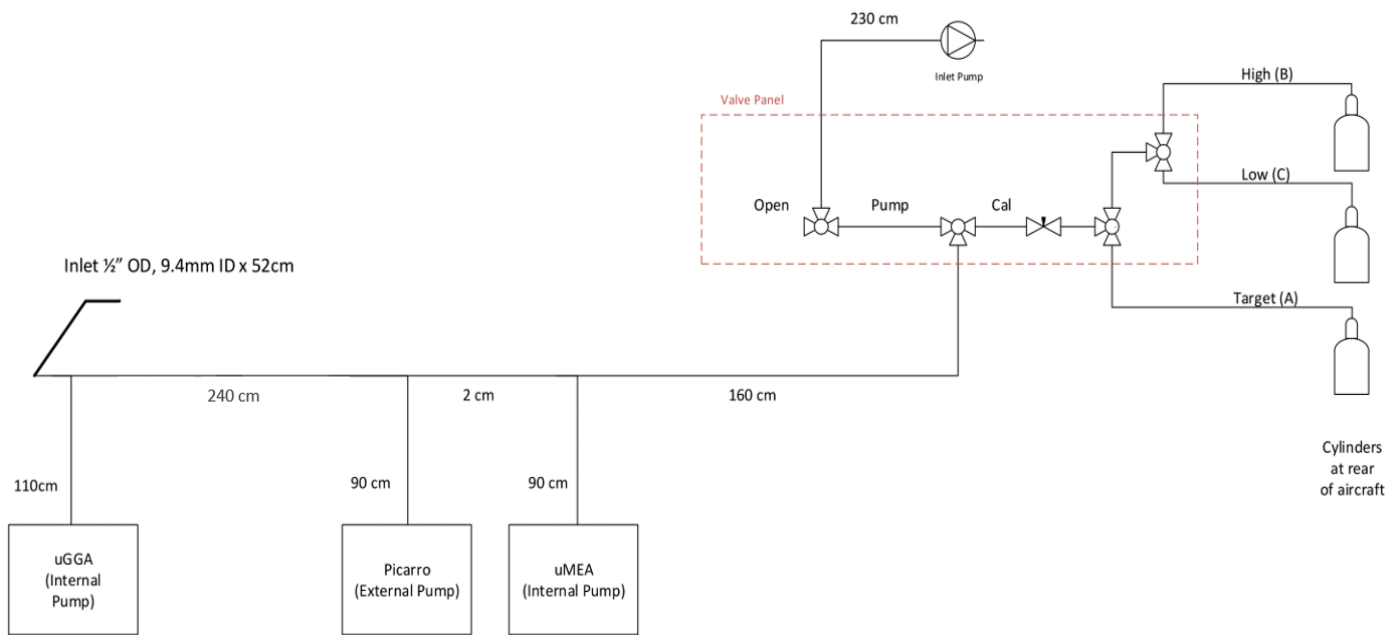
230 cm

Inlet Pump

High (B)

Valve Panel

Open

Pump

Cal

Low (C)

Inlet ½" OD, 9.4mm ID x 52cm

Target (A)

240 cm

2 cm

160 cm

Cylinders at rear of aircraft

110cm

90 cm

90 cm

uGGA (Internal Pump)

Picarro (External Pump)

uMEA (Internal Pump)